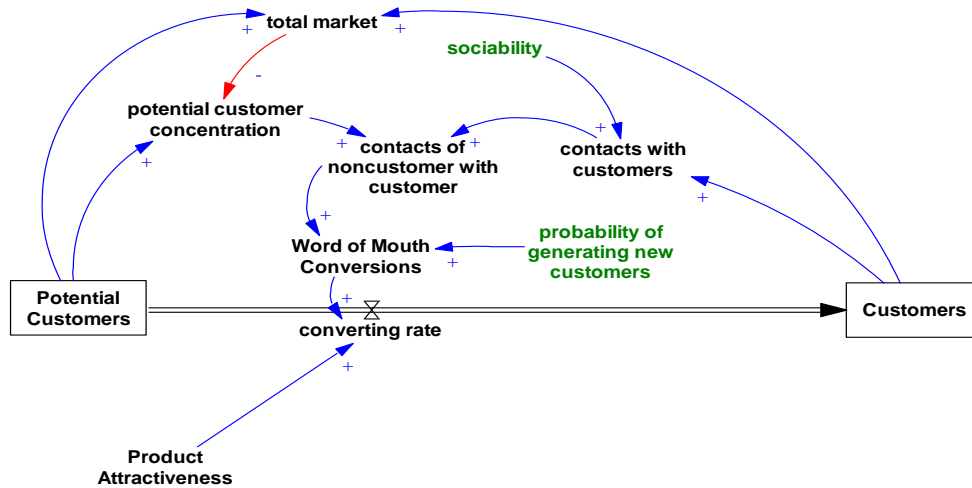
total market
+
+
sociability
-
potential customer concentration
+
contacts of noncustomer with customer
+
+
contacts with customers
+
+
+
Word of Mouth Conversions
probability of generating new customers
+
+
Potential Customers
converting rate
Customers
+
Product Attractiveness